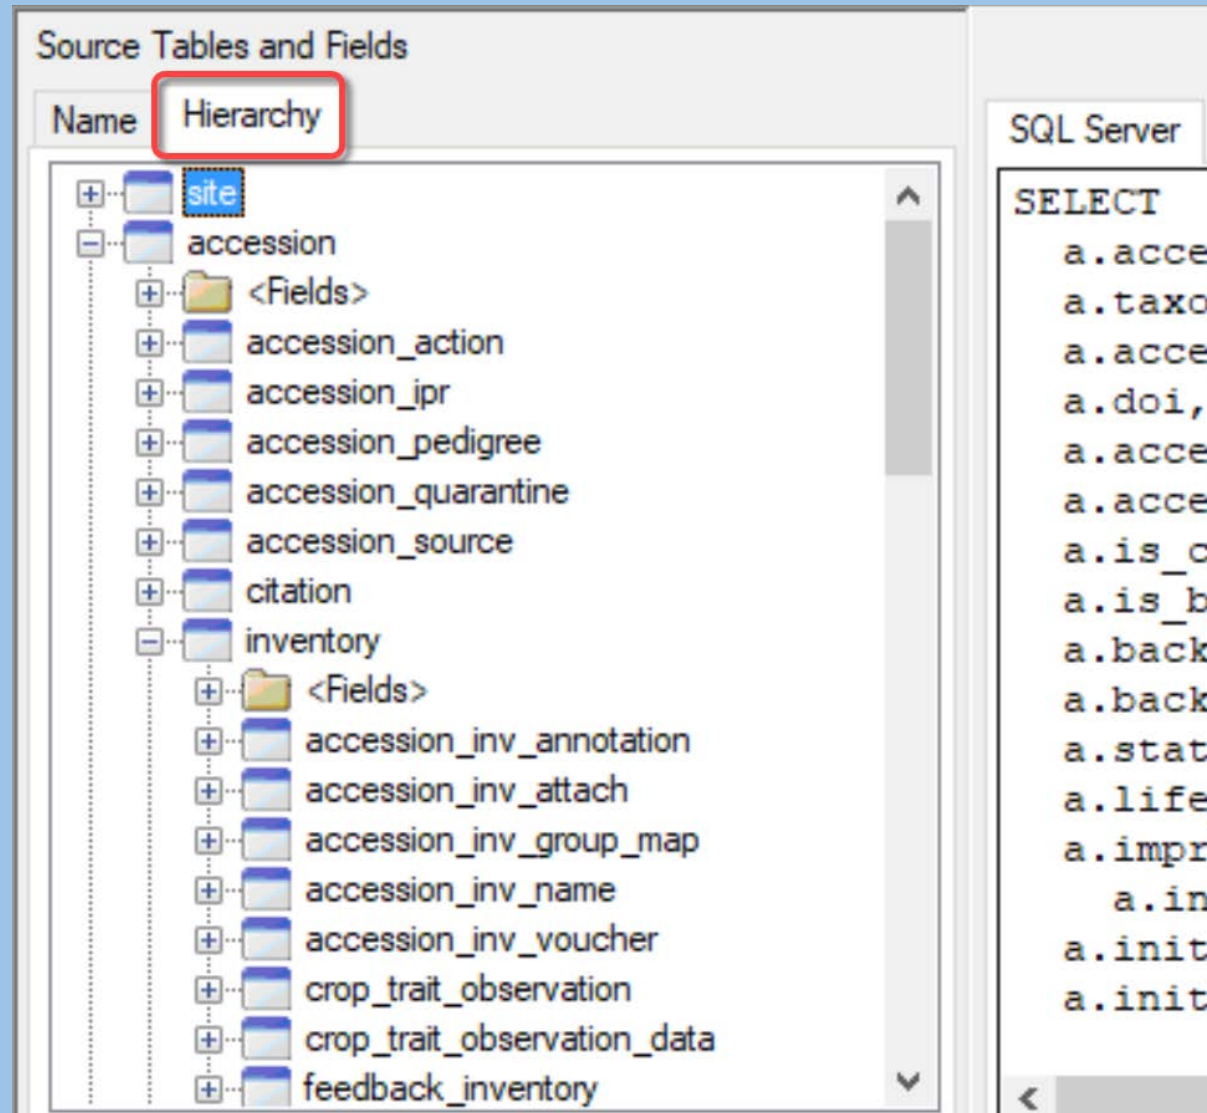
Source Tables and Fields

Name
Hierarchy

site
accession
<Fields>
accession_action
accession_ipr
accession_pedigree
accession_quarantine
accession_source
citation
inventory
<Fields>
accession_inv_annotation
accession_inv_attach
accession_inv_group_map
accession_inv_name
accession_inv_voucher
crop_trait_observation
crop_trait_observation_data
feedback_inventory

SQL Server

SELECT
a.acce
a.taxo
a.acce
a.doi,
a.acce
a.acce
a.is_c
a.is_b
a.back
a.back
a.stat
a.life
a.impr
a.in
a.init
a.init